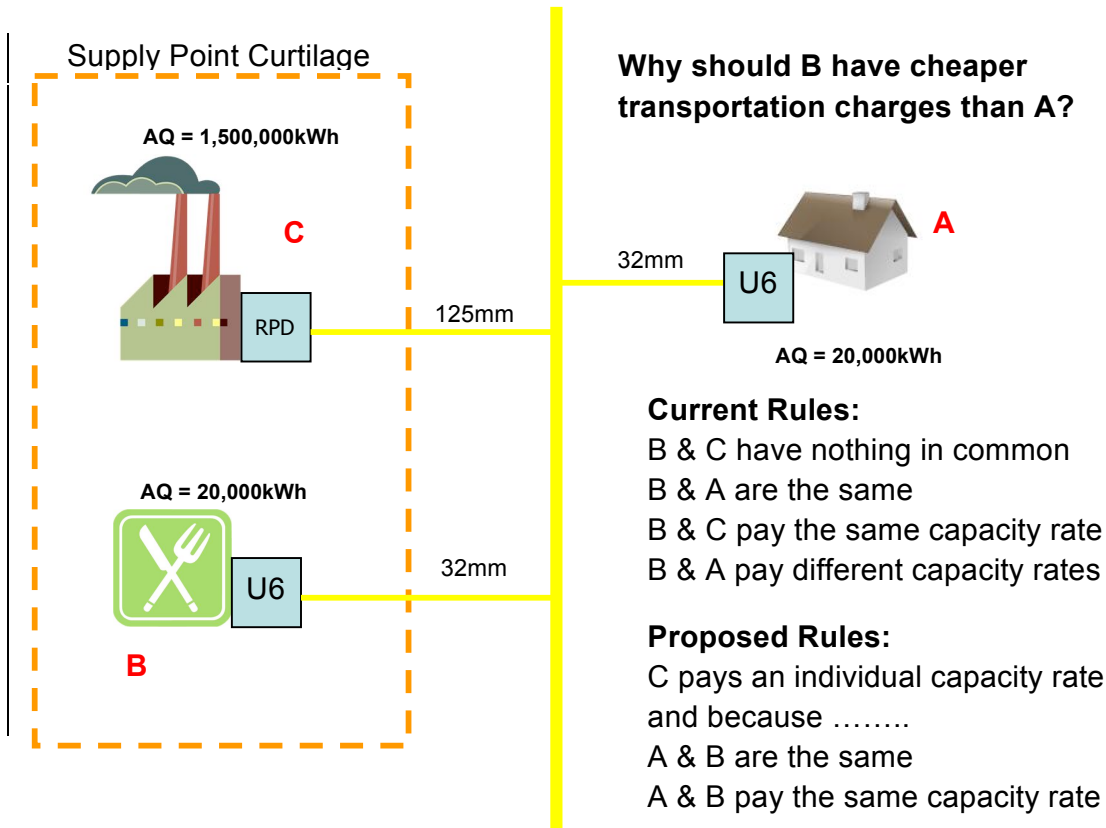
Supply Point Curtilage

AQ = 1,500,000kWh

C

RPD

125mm

AQ = 20,000kWh

U6

32mm

B

Why should B have cheaper transportation charges than A?

32mm

U6

A

AQ = 20,000kWh

Current Rules:
B & C have nothing in common
B & A are the same
B & C pay the same capacity rate
B & A pay different capacity rates

Proposed Rules:
C pays an individual capacity rate and because ……..
A & B are the same
A & B pay the same capacity rate